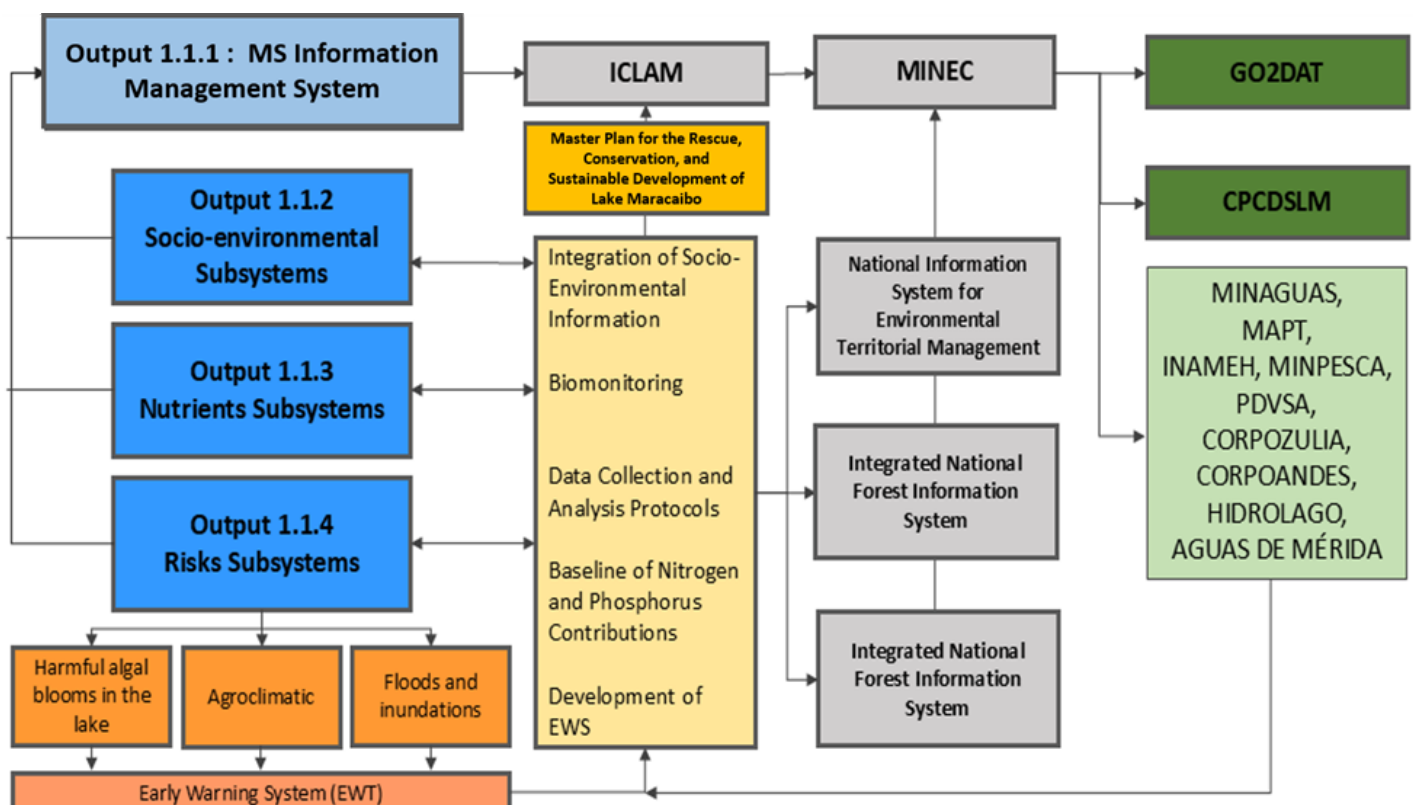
Output 1.1.1 : MS Information Management System

ICLAM

MINEC

GO2DAT

Master Plan for the Rescue, Conservation, and Sustainable Development of Lake Maracaibo

CPCDSLM

Output 1.1.2 Socio-environmental Subsystems

Integration of Socio-Environmental Information

Biomonitoring

Data Collection and Analysis Protocols

Baseline of Nitrogen and Phosphorus Contributions

Development of EWS

National Information System for Environmental Territorial Management

MINAGUAS, MAPT, INAMEH, MINPESCA, PDVSA, CORPOZULIA, CORPOANDES, HIDROLAGO, AGUAS DE MÉRIDA

Output 1.1.3 Nutrients Subsystems

Integrated National Forest Information System

Output 1.1.4 Risks Subsystems

Integrated National Forest Information System

Harmful algal blooms in the lake

Agroclimatic

Floods and inundations

Early Warning System (EWT)